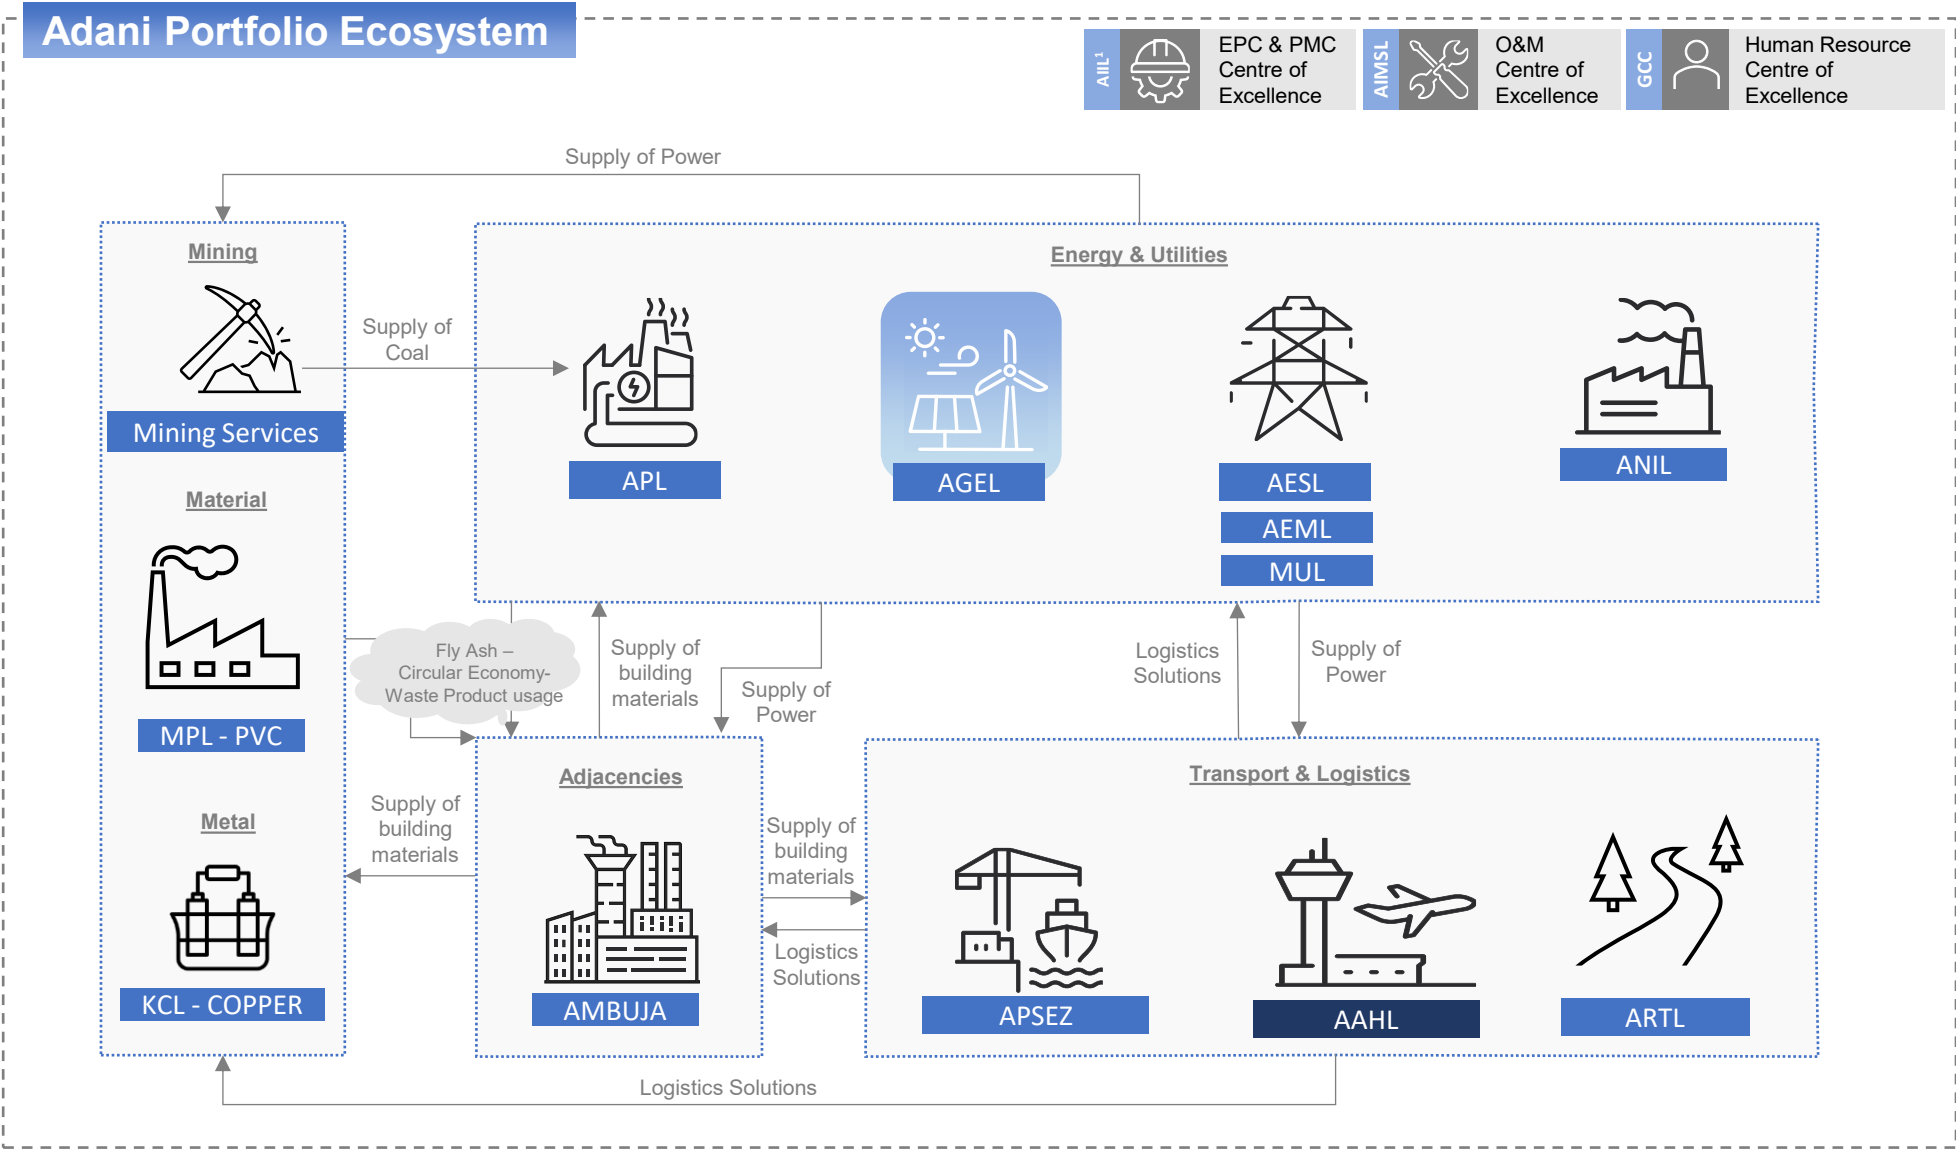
Adani Portfolio Ecosystem

AIIL¹ EPC & PMC Centre of Excellence

AIMSL O&M Centre of Excellence

GCC Human Resource Centre of Excellence

Supply of Power

Mining

Mining Services

Supply of Coal

Energy & Utilities

APL

AGEL

AESL

AEML

MUL

ANIL

Material

MPL - PVC

Fly Ash – Circular Economy-Waste Product usage

Supply of building materials

Supply of Power

Logistics Solutions

Supply of Power

Metal

KCL - COPPER

Supply of building materials

Adjacencies

AMBUJA

Supply of building materials

Logistics Solutions

Transport & Logistics

APSEZ

AAHL

ARTL

Logistics Solutions